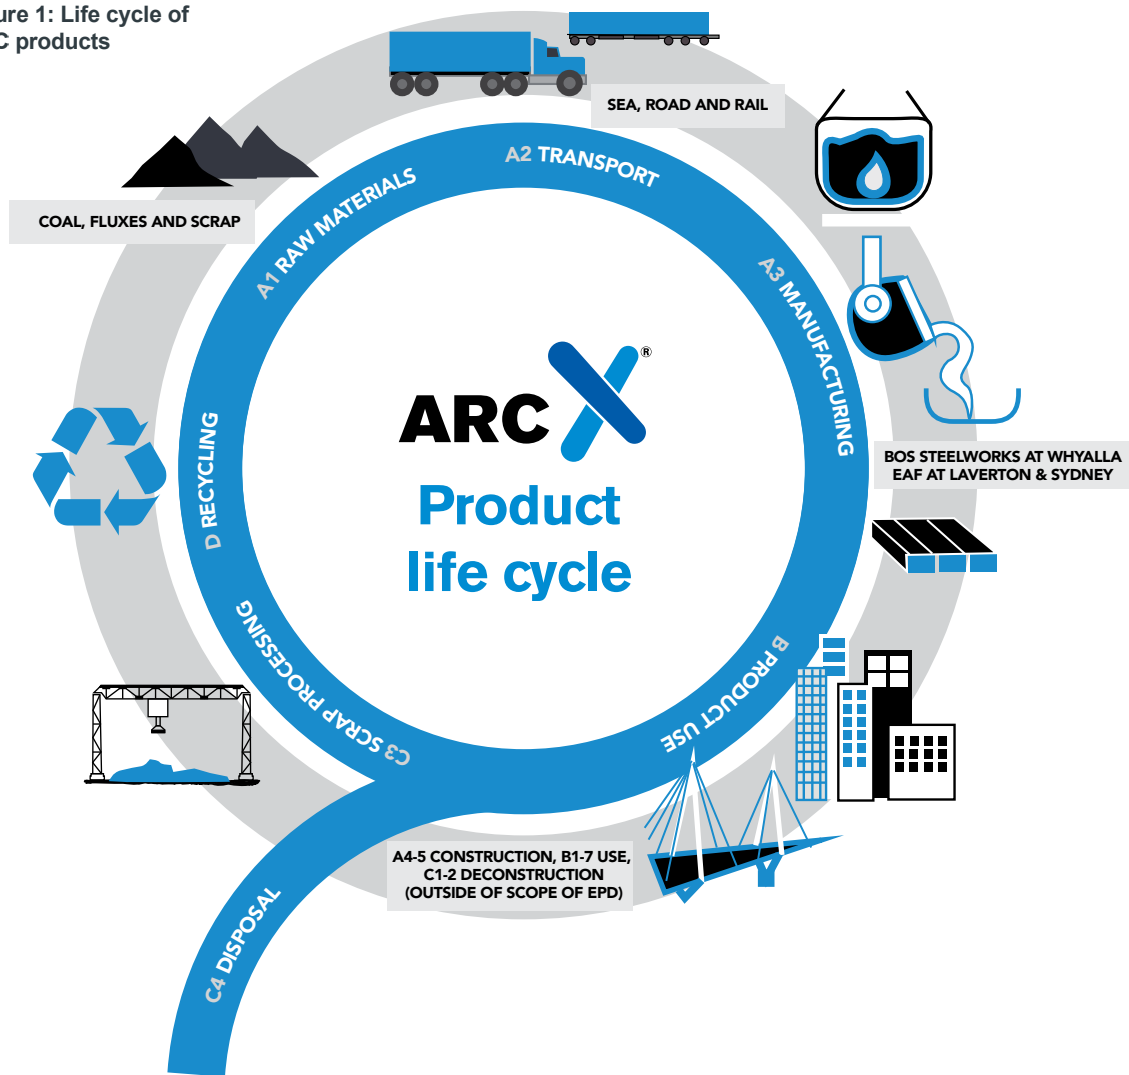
ure 1: Life cycle of
C products

SEA, ROAD AND RAIL

A2 TRANSPORT

COAL, FLUXES AND SCRAP

A1 RAW MATERIALS

A3 MANUFACTURING

BOS STEELWORKS AT WHYALLA
EAF AT LAVERTON & SYDNEY

ARC X®

Product
life cycle

D RECYCLING

C3 SCRAP PROCESSING

B PRODUCT USE

A4-5 CONSTRUCTION, B1-7 USE,
C1-2 DECONSTRUCTION
(OUTSIDE OF SCOPE OF EPD)

C4 DISPOSAL